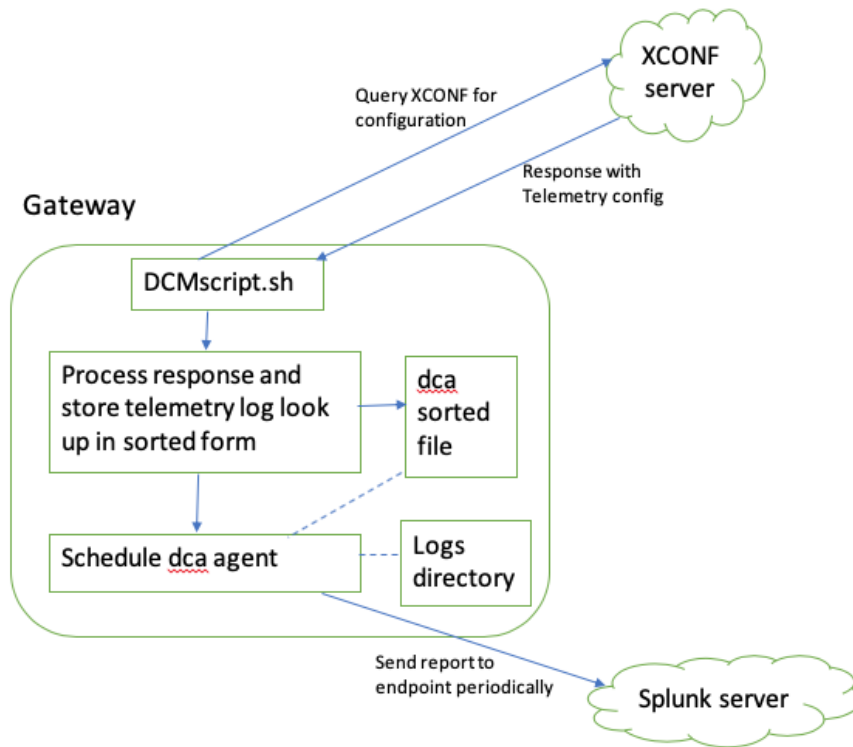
XCONF server

Query XCONF for configuration

Response with Telemetry config

Gateway

DCMscript.sh

Process response and store telemetry log look up in sorted form

dca sorted file

Schedule dca agent

Logs directory

Send report to endpoint periodically

Splunk server